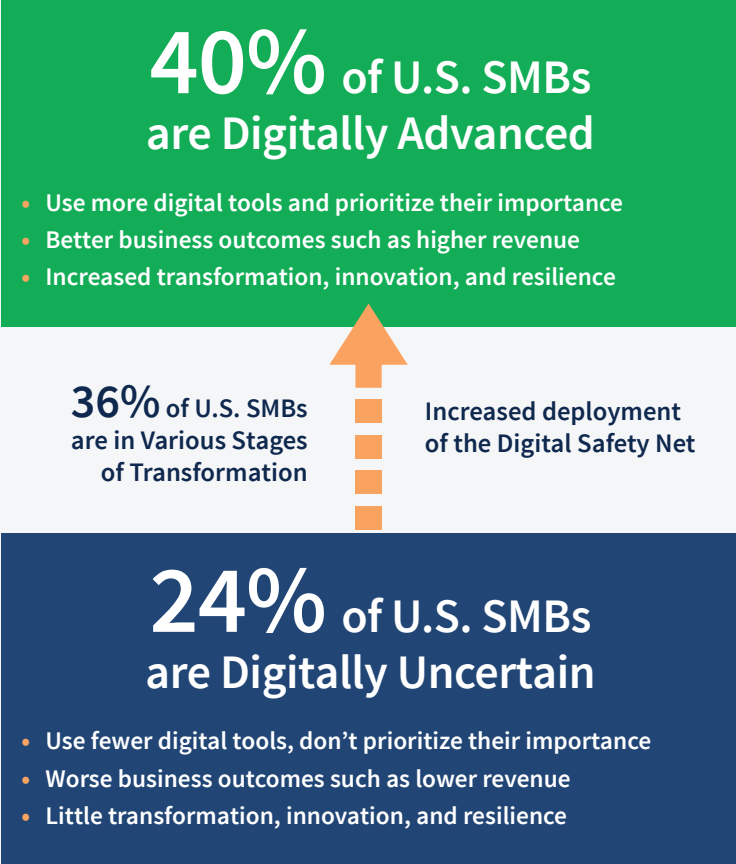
40% of U.S. SMBs are Digitally Advanced

- Use more digital tools and prioritize their importance
- Better business outcomes such as higher revenue
- Increased transformation, innovation, and resilience

36% of U.S. SMBs are in Various Stages of Transformation

Increased deployment of the Digital Safety Net

24% of U.S. SMBs are Digitally Uncertain

- Use fewer digital tools, don't prioritize their importance
- Worse business outcomes such as lower revenue
- Little transformation, innovation, and resilience